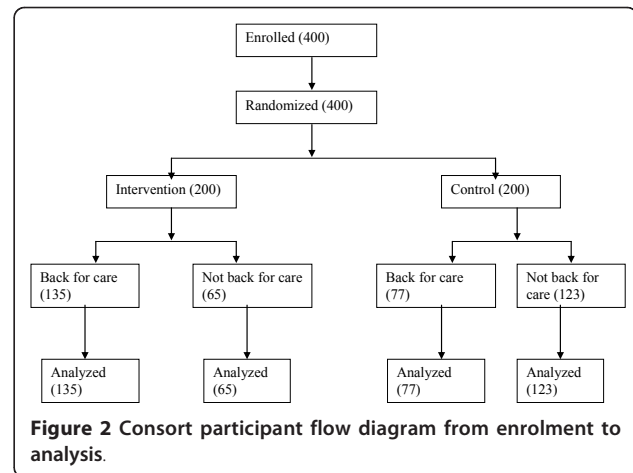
Enrolled (400)

Randomized (400)

Intervention (200)

Control (200)

Back for care (135)

Not back for care (65)

Back for care (77)

Not back for care (123)

Analyzed (135)

Analyzed (65)

Analyzed (77)

Analyzed (123)

**Figure 2** Consort participant flow diagram from enrolment to analysis.